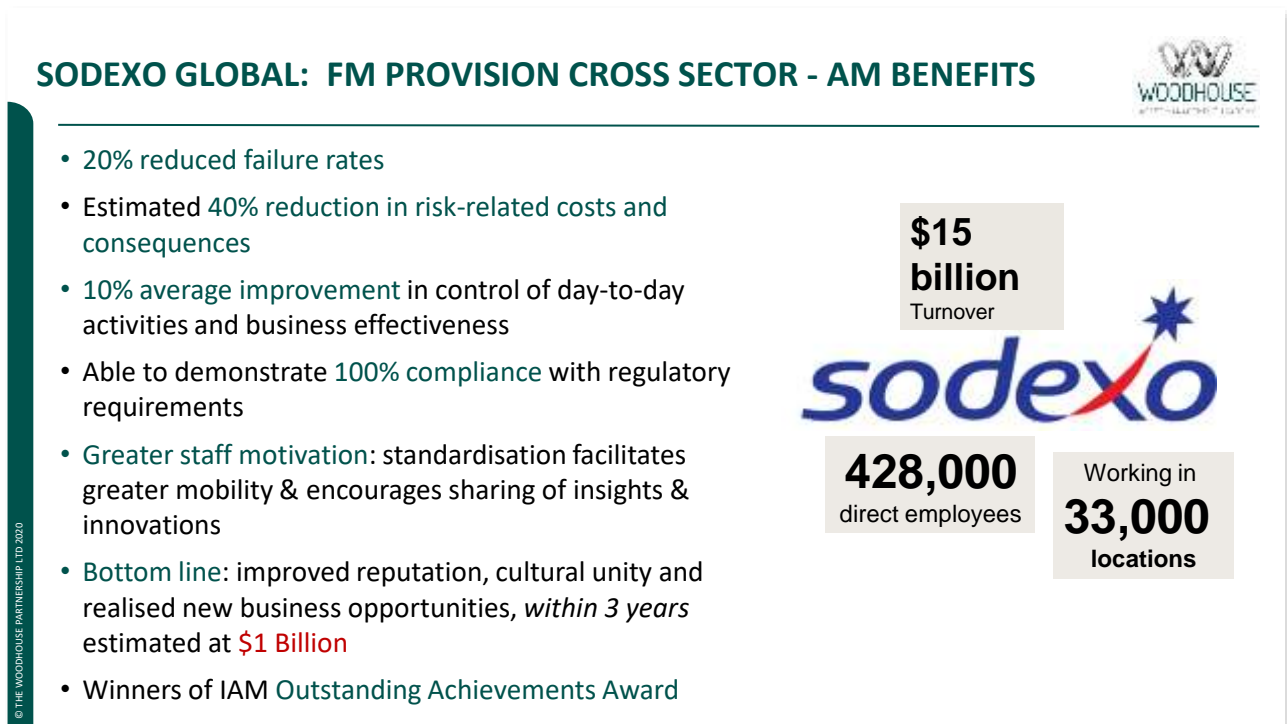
SODEXO GLOBAL: FM PROVISION CROSS SECTOR - AM BENEFITS

WOODHOUSE

• 20% reduced failure rates
• Estimated 40% reduction in risk-related costs and consequences
• 10% average improvement in control of day-to-day activities and business effectiveness
• Able to demonstrate 100% compliance with regulatory requirements
• Greater staff motivation: standardisation facilitates greater mobility & encourages sharing of insights & innovations
• Bottom line: improved reputation, cultural unity and realised new business opportunities, *within 3 years* estimated at $1 Billion
• Winners of IAM Outstanding Achievements Award

$15 billion
Turnover

sodexo

428,000
direct employees

Working in
33,000
locations

© THE WOODHOUSE PARTNERSHIP LTD 2020